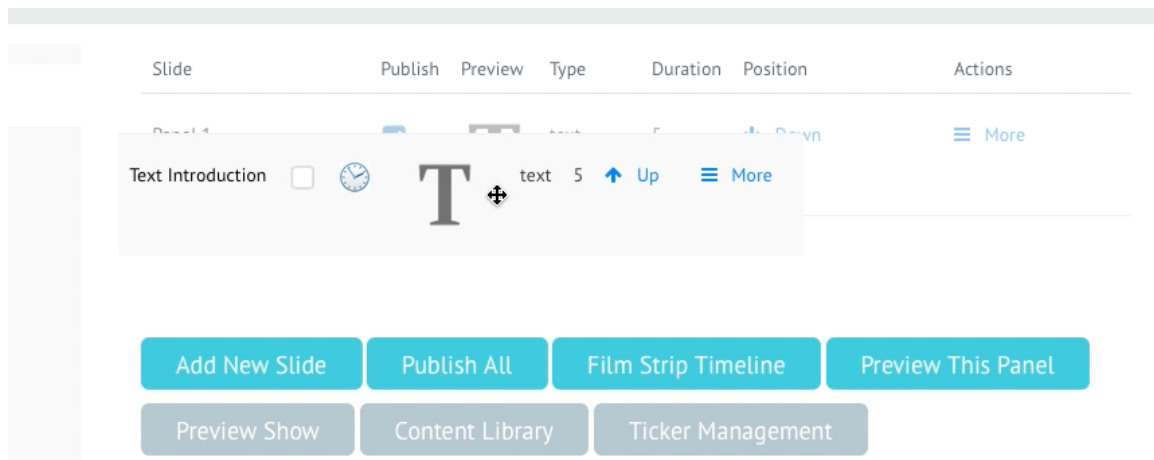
| Slide | Publish | Preview | Type | Duration | Position | Actions |
|---|---|---|---|---|---|---|
| Panel 1 | | | text | 5 | Down | More |

Text Introduction T text 5 Up More

Add New Slide
Publish All
Film Strip Timeline
Preview This Panel
Preview Show
Content Library
Ticker Management